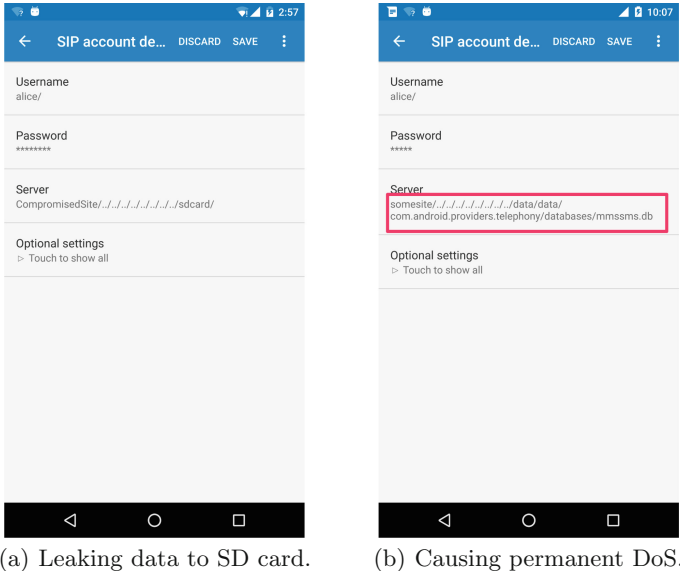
2:57

SIP account de... DISCARD SAVE

Username
alice/

Password
********

Server
CompromisedSite/../../../../../../../sdcard/

Optional settings
▷ Touch to show all

(a) Leaking data to SD card.

10:07

SIP account de... DISCARD SAVE

Username
alice/

Password
*****

Server
somesite/../../../../../../../data/data/com.android.providers.telephony/databases/mmssms.db

Optional settings
▷ Touch to show all

(b) Causing permanent DoS.